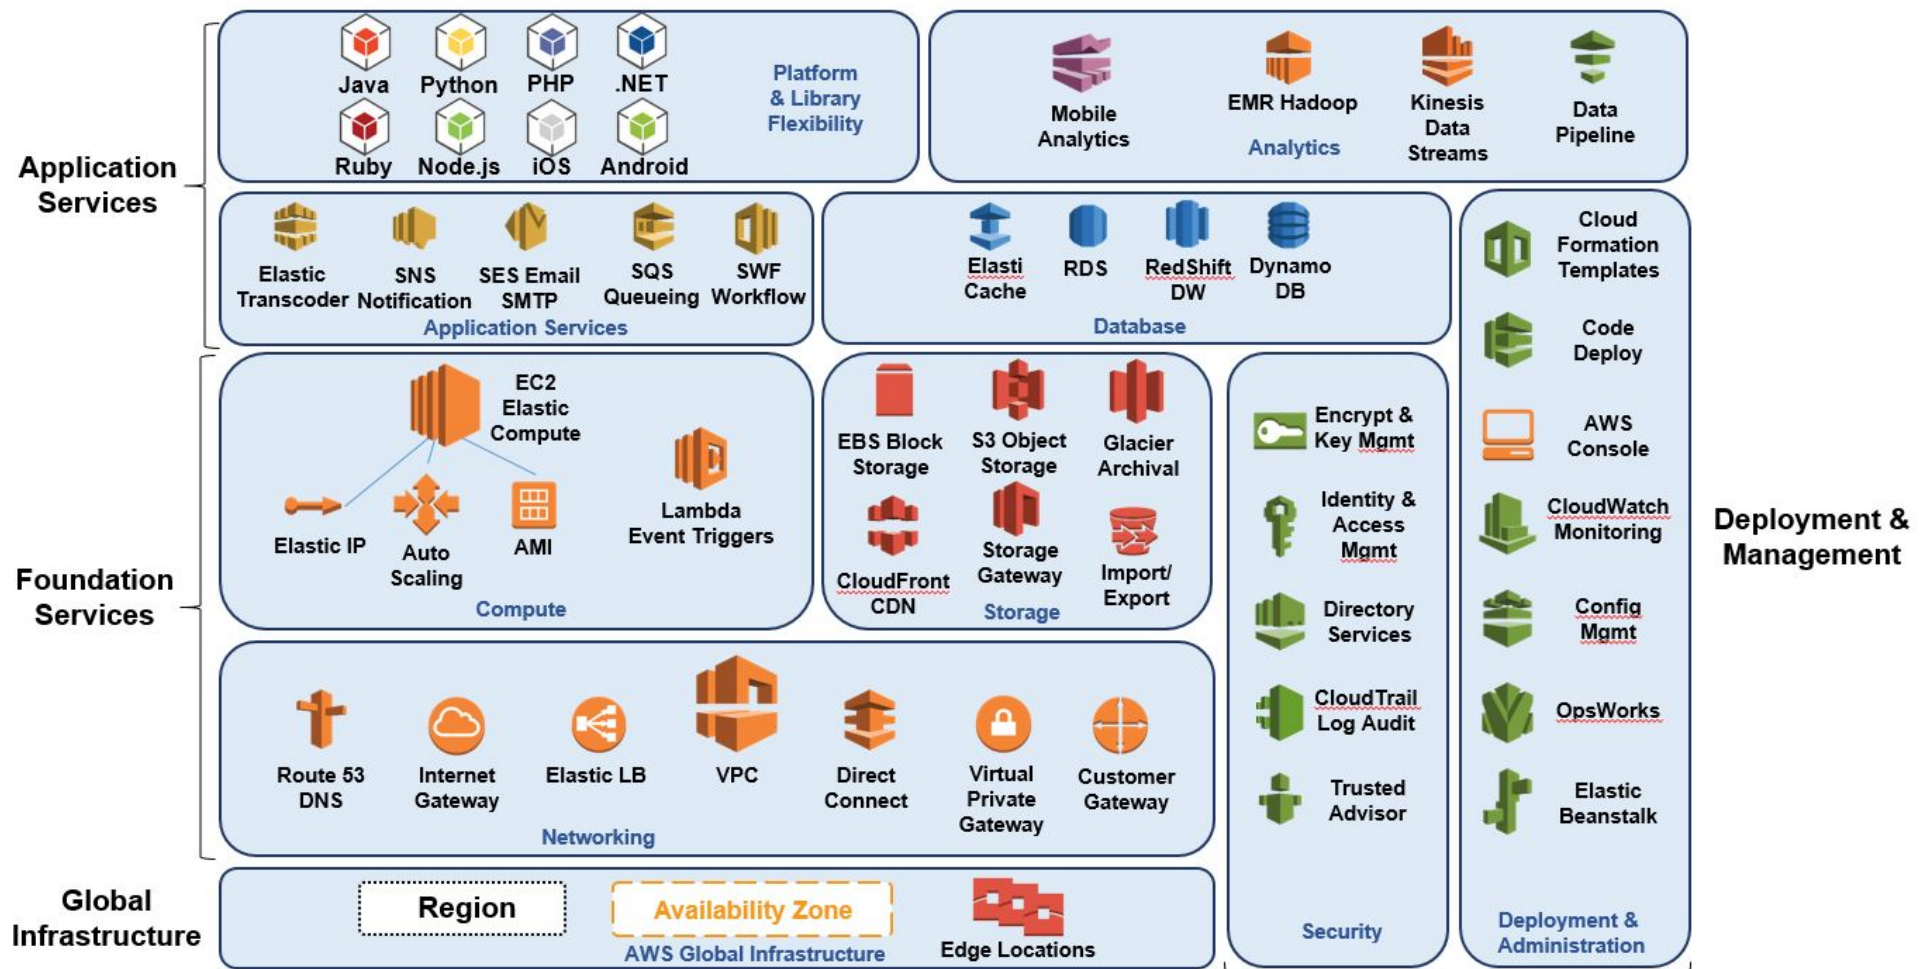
Application Services

Java Python PHP .NET
Ruby Node.js iOS Android
Platform & Library Flexibility

Mobile Analytics
EMR Hadoop
Kinesis Data Streams
Data Pipeline
Analytics

Elastic Transcoder
SNS Notification
SES Email SMTP
SQS Queueing
SWF Workflow
Application Services

Elasti Cache
RDS
RedShift DW
Dynamo DB
Database

Cloud Formation Templates
Code Deploy
AWS Console
CloudWatch Monitoring
Config Mgmt
OpsWorks
Elastic Beanstalk
Deployment & Administration

Deployment & Management

Foundation Services

EC2 Elastic Compute
Elastic IP
Auto Scaling
AMI
Lambda Event Triggers
Compute

EBS Block Storage
S3 Object Storage
Glacier Archival
CloudFront CDN
Storage Gateway
Import/ Export
Storage

Encrypt & Key Mgmt
Identity & Access Mgmt
Directory Services
CloudTrail Log Audit
Trusted Advisor
Security

Route 53 DNS
Internet Gateway
Elastic LB
VPC
Direct Connect
Virtual Private Gateway
Customer Gateway
Networking

Global Infrastructure

Region
Availability Zone
AWS Global Infrastructure
Edge Locations